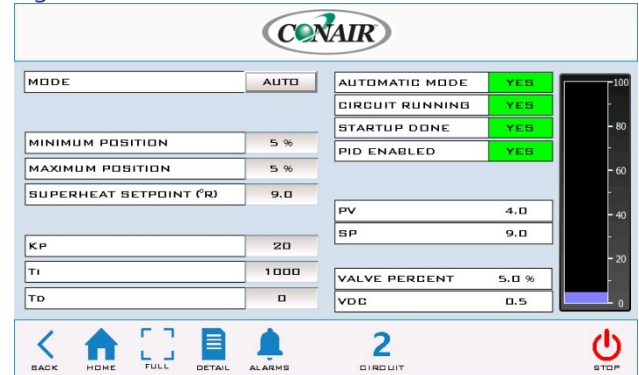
CONAIR

| MODE | AUTO |
|---|---|
| MINIMUM POSITION | 5 % |
| MAXIMUM POSITION | 5 % |
| SUPERHEAT SETPOINT (°R) | 9.0 |
| KP | 20 |
| TI | 1000 |
| TD | 0 |

| AUTOMATIC MODE | YES |
|---|---|
| CIRCUIT RUNNING | YES |
| STARTUP DONE | YES |
| PID ENABLED | YES |

| PV | 4.0 |
|---|---|
| SP | 9.0 |

| VALVE PERCENT | 5.0 % |
|---|---|
| VDC | 0.5 |

100
80
60
40
20
0

BACK HOME FULL DETAIL ALARMS 2 CIRCUIT STOP